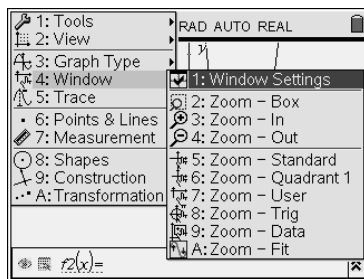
1: Tools
2: View
3: Graph Type
4: Window
5: Trace
6: Points & Lines
7: Measurement
8: Shapes
9: Construction
A: Transformation

RAD AUTO REAL

$y_1$

1: Window Settings
2: Zoom – Box
3: Zoom – In
4: Zoom – Out
5: Zoom – Standard
6: Zoom – Quadrant 1
7: Zoom – User
8: Zoom – Trig
9: Zoom – Data
A: Zoom – Fit

$f2(x)=$